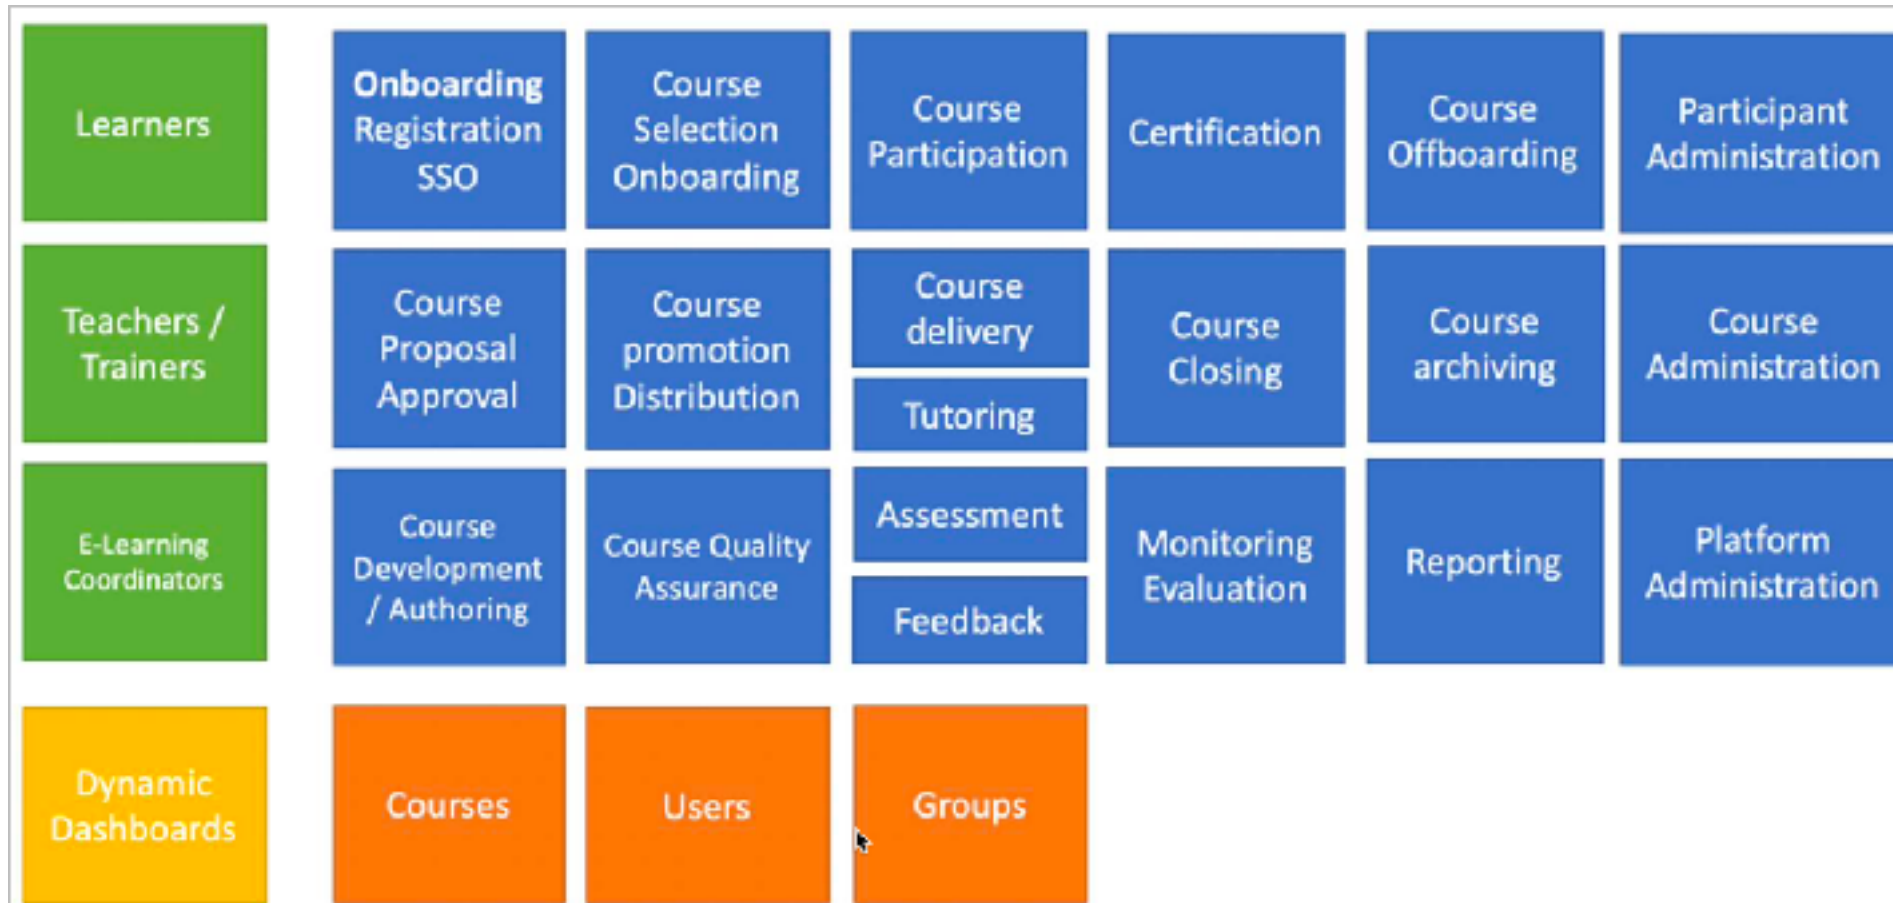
Learners

Onboarding
Registration
SSO

Course
Selection
Onboarding

Course
Participation

Certification

Course
Offboarding

Participant
Administration

Teachers /
Trainers

Course
Proposal
Approval

Course
promotion
Distribution

Course
delivery

Tutoring

Course
Closing

Course
archiving

Course
Administration

E-Learning
Coordinators

Course
Development
/ Authoring

Course Quality
Assurance

Assessment

Feedback

Monitoring
Evaluation

Reporting

Platform
Administration

Dynamic
Dashboards

Courses

Users

Groups